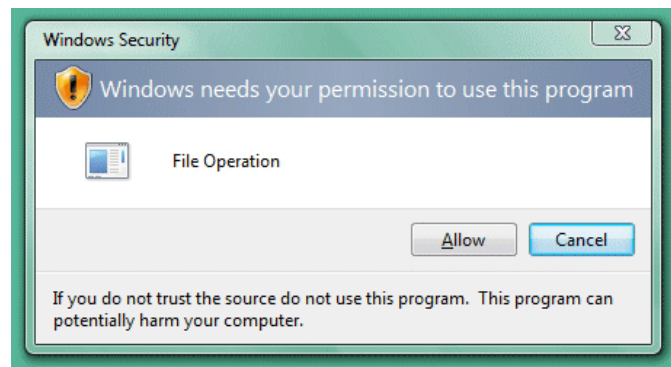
Windows Security

Windows needs your permission to use this program

File Operation

Allow

Cancel

If you do not trust the source do not use this program. This program can potentially harm your computer.